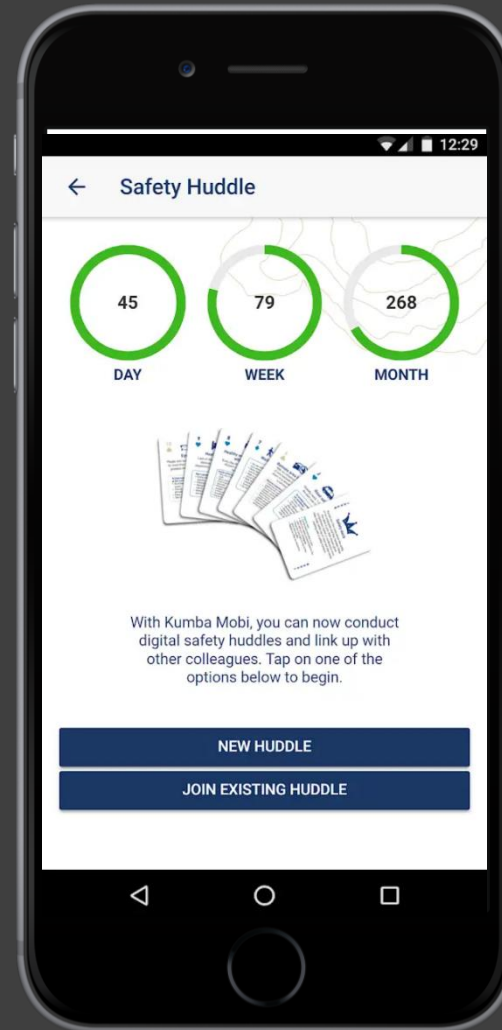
12:29

Safety Huddle

45
DAY

79
WEEK

268
MONTH

With Kumba Mobi, you can now conduct digital safety huddles and link up with other colleagues. Tap on one of the options below to begin.

NEW HUDDLE

JOIN EXISTING HUDDLE